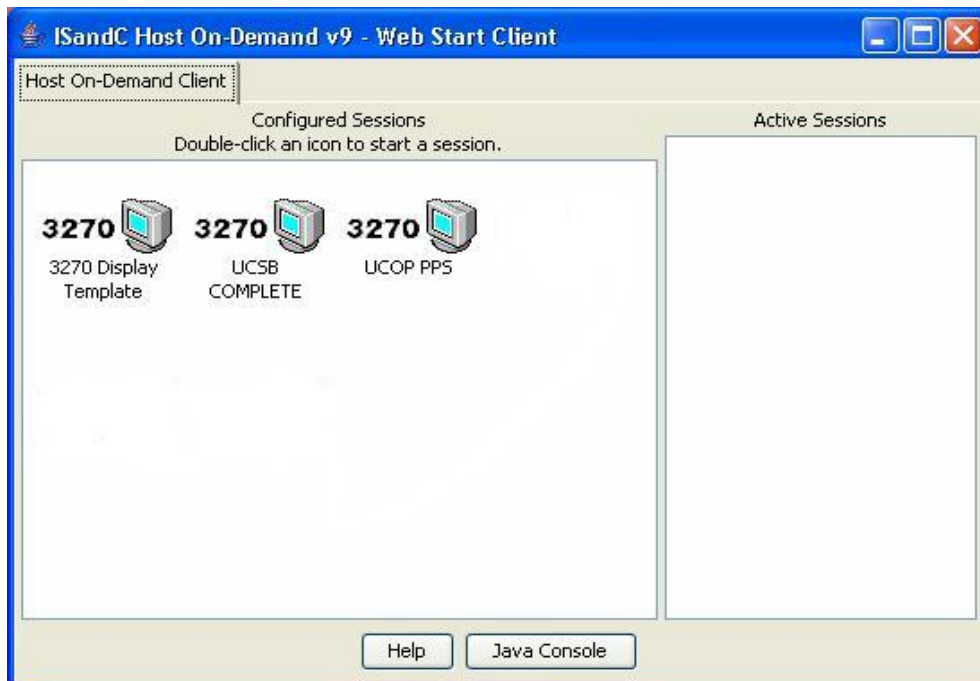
ISandC Host On-Demand v9 - Web Start Client

Host On-Demand Client

Configured Sessions
Double-click an icon to start a session.

Active Sessions

3270
3270 Display Template

3270
UCSB COMPLETE

3270
UCOP PPS

Help

Java Console